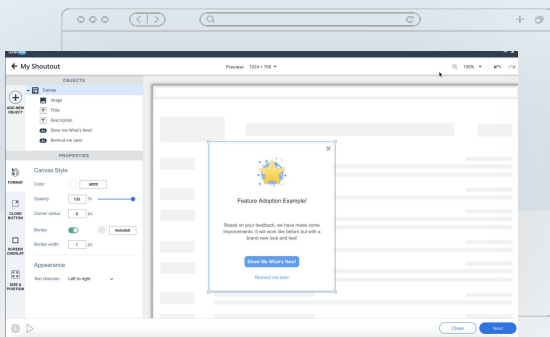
My Shoutout

Preview: 1024 × 768

100%

OBJECTS

ADD NEW OBJECT

Canvas

Image

Title

Description

Show Me What's New!

Remind me later

PROPERTIES

FORMAT

Canvas Style

Color

#ffffff

Opacity

100 %

CLOSE BUTTON

Corner radius

8 px

Border

#ededed

SCREEN OVERLAY

Border width

1 px

Appearance

SIZE & POSITION

Text direction

Left to right

Feature Adoption Example!

Based on your feedback, we have made some improvements. It will work like before but with a brand new look and feel!

Show Me What's New!

Remind me later

Close

Next